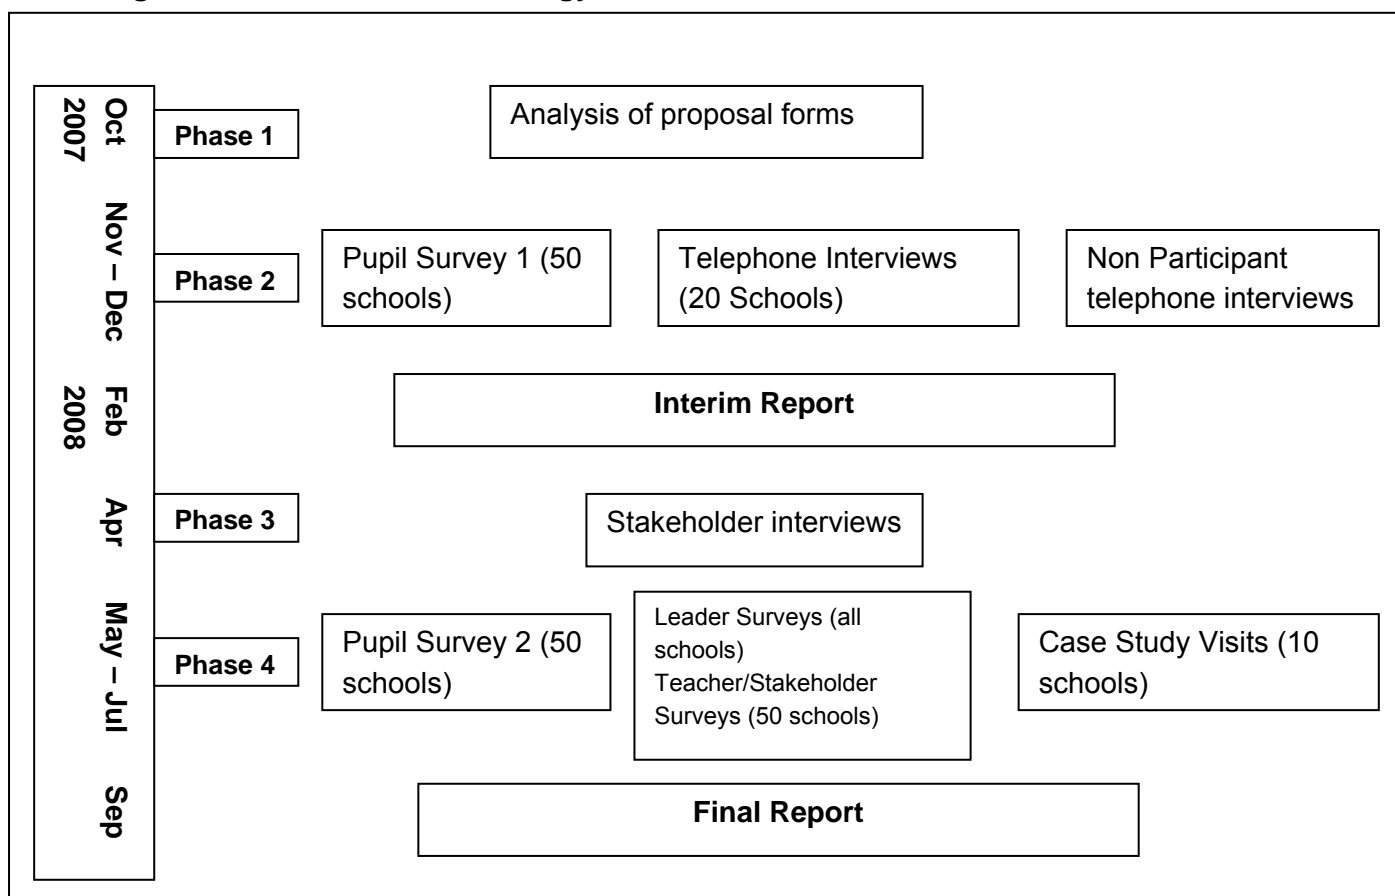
Oct 2007
Phase 1
Analysis of proposal forms

Nov – Dec
Phase 2
Pupil Survey 1 (50 schools)
Telephone Interviews (20 Schools)
Non Participant telephone interviews

Feb 2008
Interim Report

Apr
Phase 3
Stakeholder interviews

May – Jul
Phase 4
Pupil Survey 2 (50 schools)
Leader Surveys (all schools)
Teacher/Stakeholder Surveys (50 schools)
Case Study Visits (10 schools)

Sep
Final Report